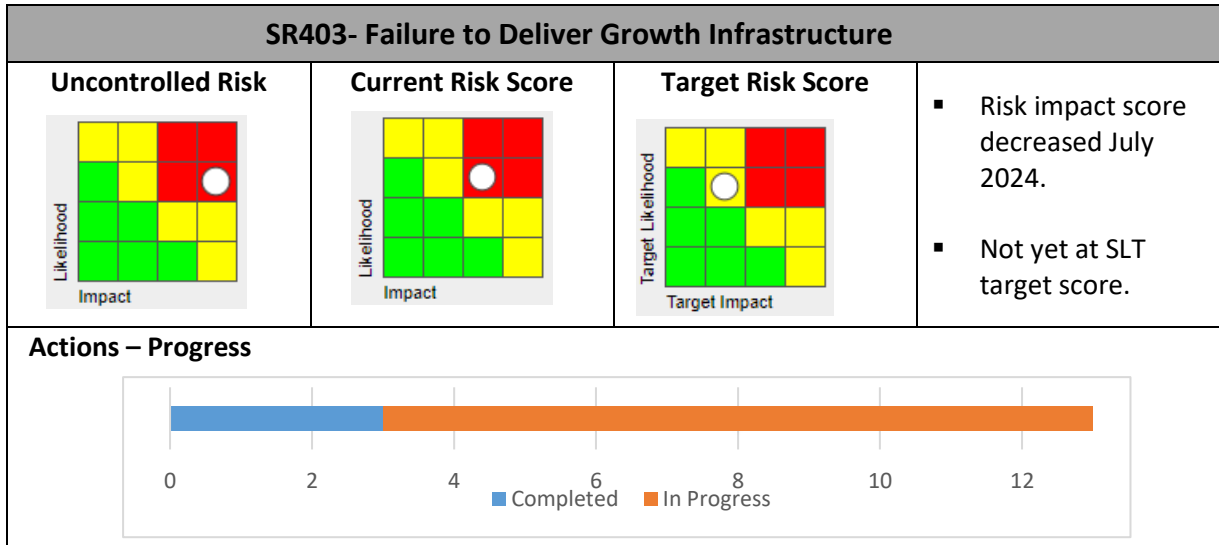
SR403- Failure to Deliver Growth Infrastructure

| Uncontrolled Risk | Current Risk Score | Target Risk Score | |
|---|---|---|---|
| Likelihood, Impact | Likelihood, Impact | Target Likelihood, Target Impact | ▪ Risk impact score decreased July 2024. ▪ Not yet at SLT target score. |

Actions – Progress

0 2 4 6 8 10 12

Completed In Progress